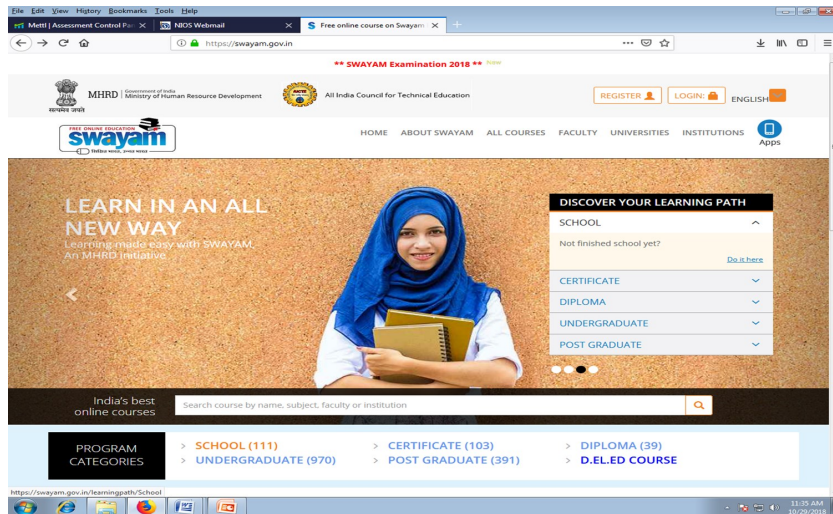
File Edit View History Bookmarks Tools Help

Mettl | Assessment Control Pa ×
NIOS Webmail ×
Free online course on Swayam ×

https://swayam.gov.in

** SWAYAM Examination 2018 ** New

MHRD | Government of India Ministry of Human Resource Development
सत्यमेव जयते
All India Council for Technical Education

REGISTER
LOGIN:
ENGLISH

FREE ONLINE EDUCATION
swayam

HOME ABOUT SWAYAM ALL COURSES FACULTY UNIVERSITIES INSTITUTIONS Apps

LEARN IN AN ALL NEW WAY
Learning made easy with SWAYAM. An MHRD initiative

DISCOVER YOUR LEARNING PATH
SCHOOL
Not finished school yet?
Do it here
CERTIFICATE
DIPLOMA
UNDERGRADUATE
POST GRADUATE

India's best online courses
Search course by name, subject, faculty or institution

PROGRAM CATEGORIES
> SCHOOL (111)
> UNDERGRADUATE (970)
> CERTIFICATE (103)
> POST GRADUATE (391)
> DIPLOMA (39)
> D.EL.ED COURSE

https://swayam.gov.in/learningpath/School

11:35 AM
10/29/2018